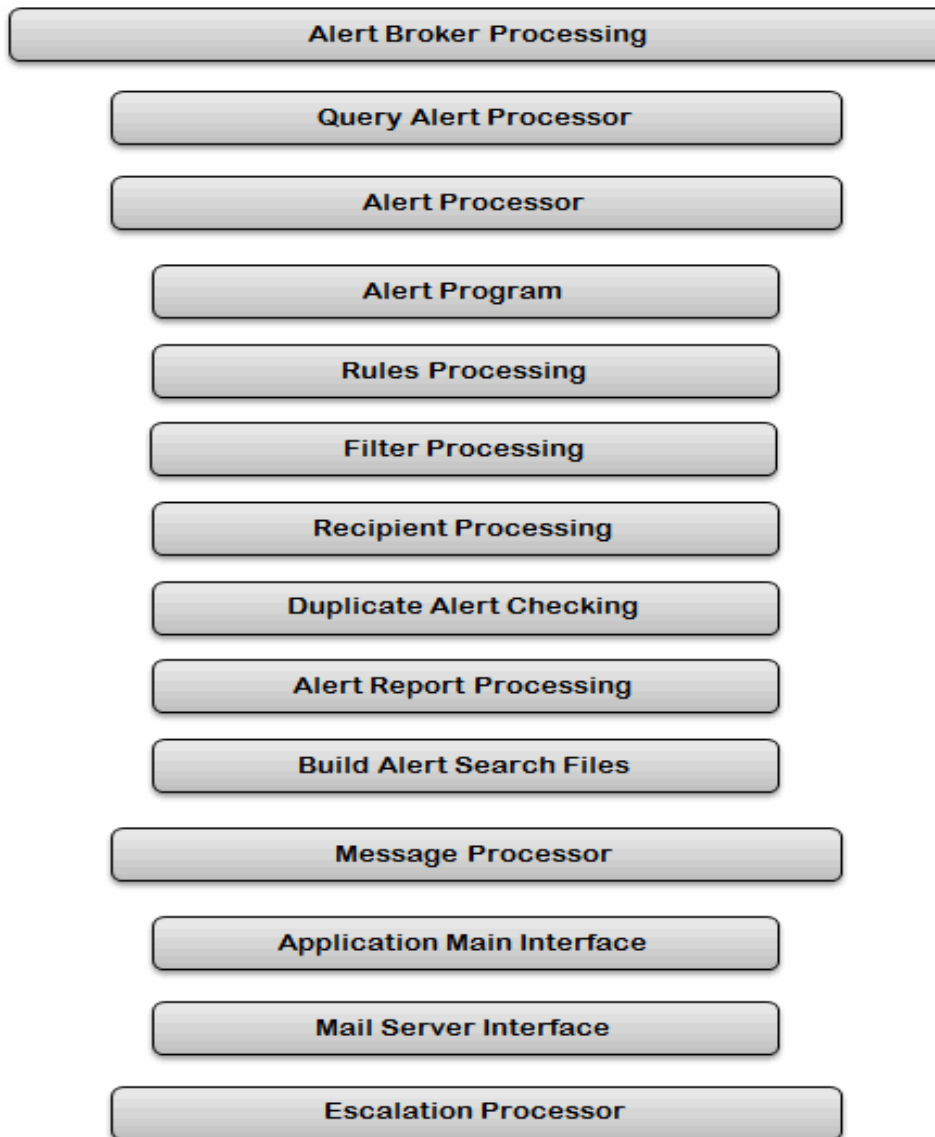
Alert Broker Processing

Query Alert Processor

Alert Processor

Alert Program

Rules Processing

Filter Processing

Recipient Processing

Duplicate Alert Checking

Alert Report Processing

Build Alert Search Files

Message Processor

Application Main Interface

Mail Server Interface

Escalation Processor